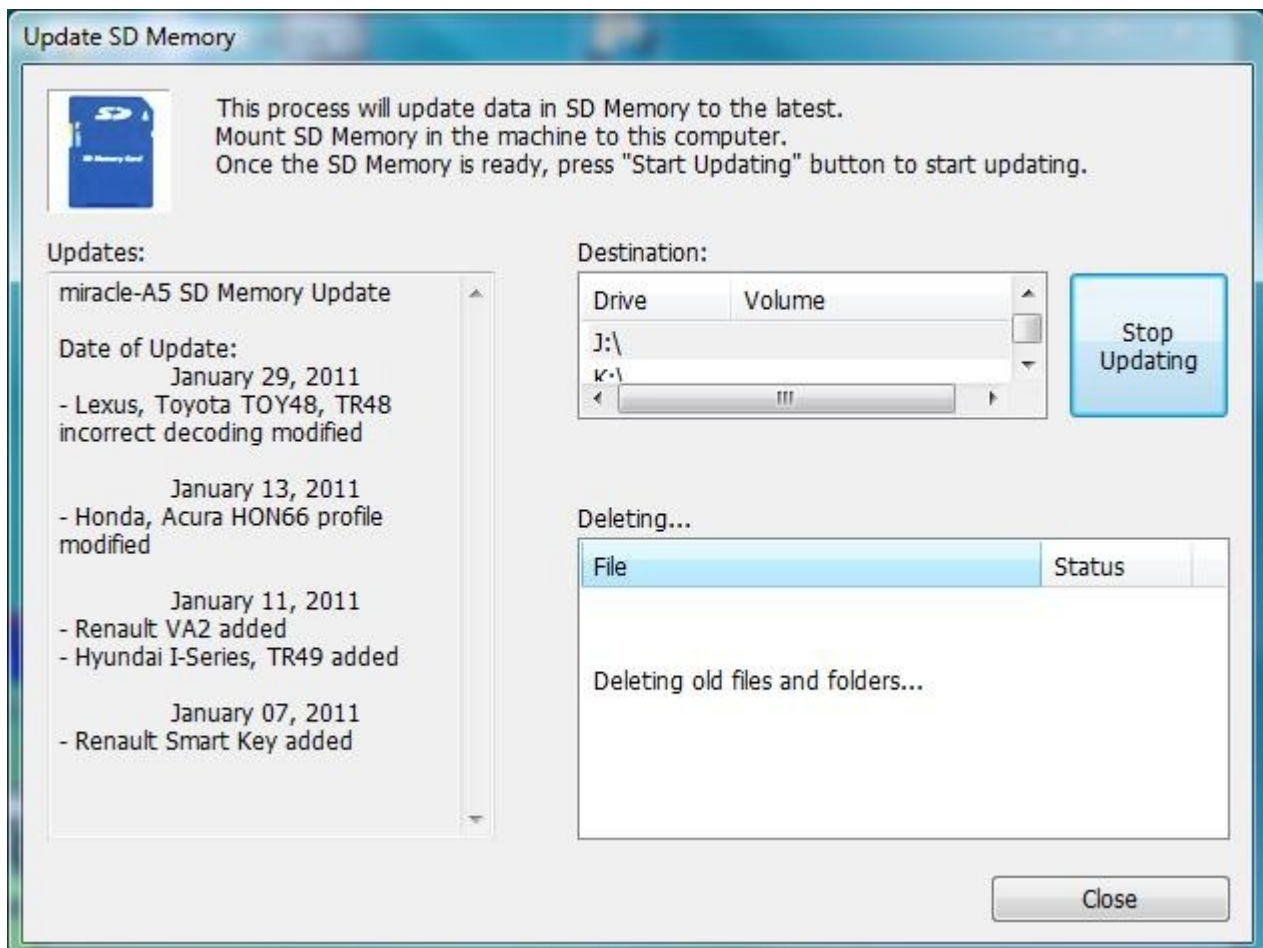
Update SD Memory

SD

This process will update data in SD Memory to the latest.
Mount SD Memory in the machine to this computer.
Once the SD Memory is ready, press "Start Updating" button to start updating.

Updates:

miracle-A5 SD Memory Update

Date of Update:
January 29, 2011
- Lexus, Toyota TOY48, TR48 incorrect decoding modified

January 13, 2011
- Honda, Acura HON66 profile modified

January 11, 2011
- Renault VA2 added
- Hyundai I-Series, TR49 added

January 07, 2011
- Renault Smart Key added

Destination:

| Drive | Volume |
|---|---|
| J:\ | |
| K:\ | |

Stop Updating

Deleting...

| File | Status |
|---|---|

Deleting old files and folders...

Close